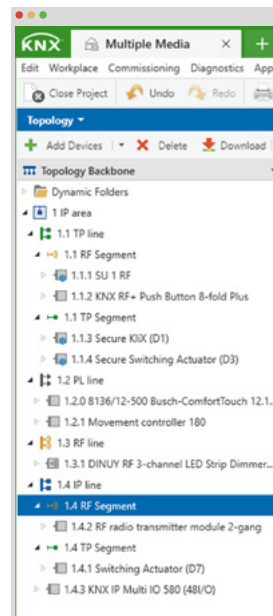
KNX Multiple Media ×

Edit Workplace Commissioning Diagnostics App

Close Project Undo Redo

Topology ▾

+ Add Devices ▾ ✕ Delete Download

Topology Backbone

Dynamic Folders

1 IP area

1.1 TP line

1.1 RF Segment

1.1.1 SU 1 RF

1.1.2 KNX RF+ Push Button 8-fold Plus

1.1 TP Segment

1.1.3 Secure KliX (D1)

1.1.4 Secure Switching Actuator (D3)

1.2 PL line

1.2.0 8136/12-500 Busch-ComfortTouch 12.1...

1.2.1 Movement controller 180

1.3 RF line

1.3.1 DINUY RF 3-channel LED Strip Dimmer...

1.4 IP line

1.4 RF Segment

1.4.2 RF radio transmitter module 2-gang

1.4 TP Segment

1.4.1 Switching Actuator (D7)

1.4.3 KNX IP Multi IO 580 (48I/O)